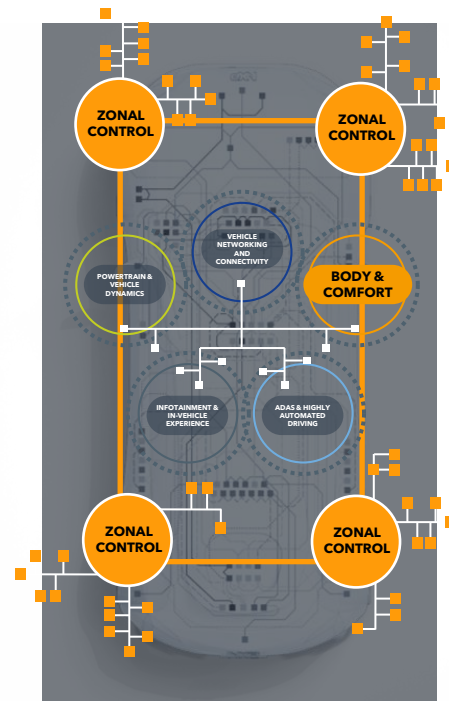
ZONAL CONTROL

ZONAL CONTROL

VEHICLE NETWORKING AND CONNECTIVITY

POWERTRAIN & VEHICLE DYNAMICS

BODY & COMFORT

INFOTAINMENT & IN-VEHICLE EXPERIENCE

ADAS & HIGHLY AUTOMATED DRIVING

ZONAL CONTROL

ZONAL CONTROL